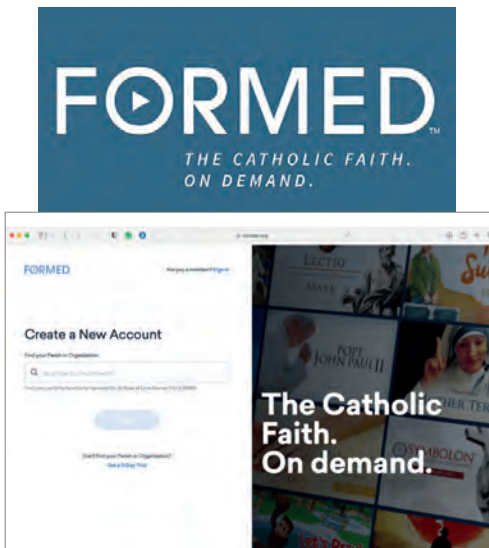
FORMED™

THE CATHOLIC FAITH. ON DEMAND.

FORMED

Are you a member? Sign in

Create a New Account

Find your Parish or Organization

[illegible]

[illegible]

Can't find your Parish or Organization?

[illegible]

LECTIO

POPE JOHN PAUL II

SYMBOLON

The Catholic Faith. On demand.